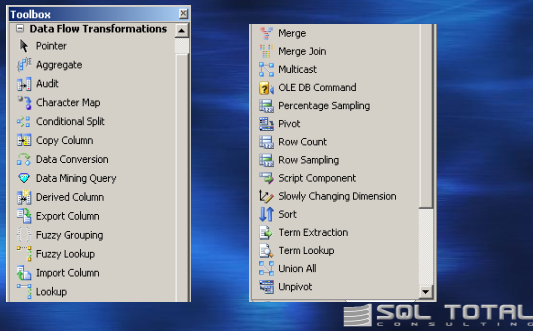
Toolbox

Data Flow Transformations

Pointer

Aggregate

Audit

Character Map

Conditional Split

Copy Column

Data Conversion

Data Mining Query

Derived Column

Export Column

Fuzzy Grouping

Fuzzy Lookup

Import Column

Lookup

Merge

Merge Join

Multicast

OLE DB Command

Percentage Sampling

Pivot

Row Count

Row Sampling

Script Component

Slowly Changing Dimension

Sort

Term Extraction

Term Lookup

Union All

Unpivot

SQL TOTAL CONSULTING